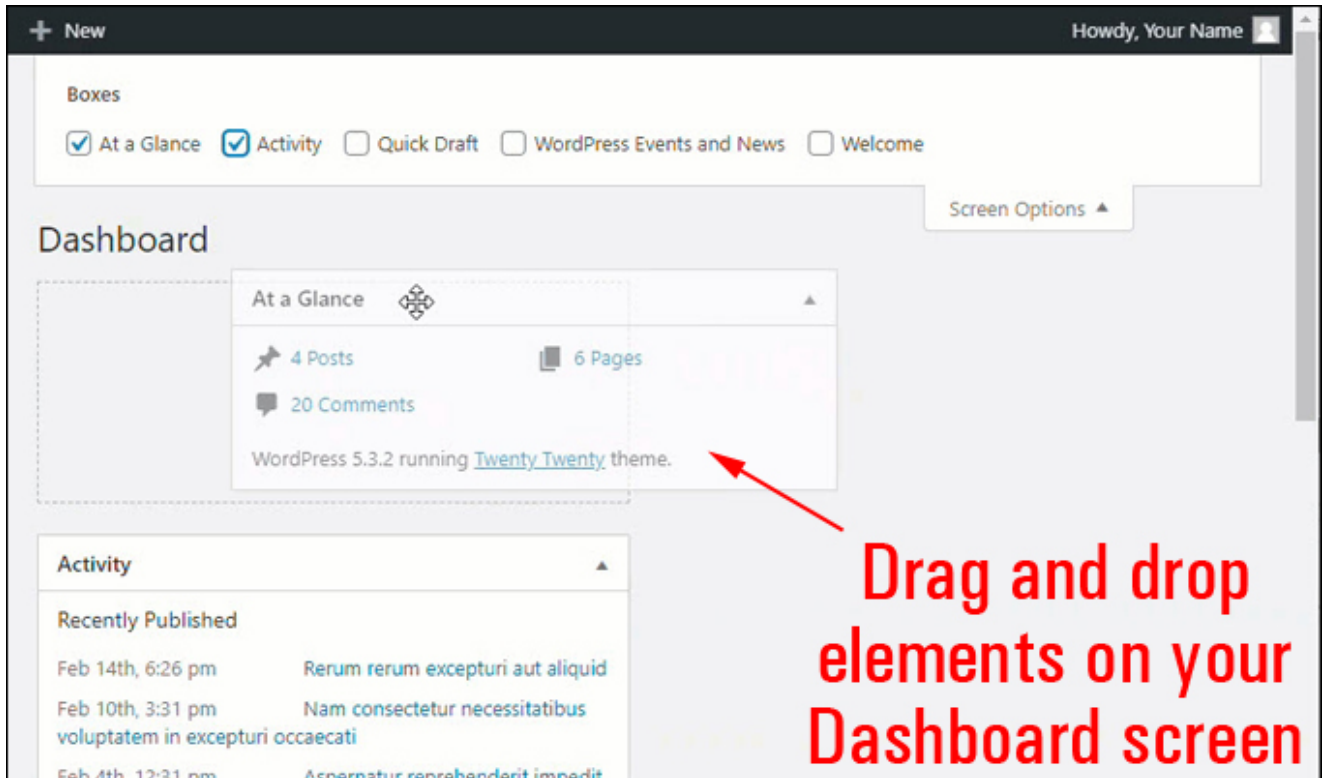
+ New

Howdy, Your Name

Boxes

At a Glance Activity Quick Draft WordPress Events and News Welcome

Screen Options ▲

Dashboard

At a Glance ▲

4 Posts

6 Pages

20 Comments

WordPress 5.3.2 running Twenty Twenty theme.

Activity ▲

Recently Published

Feb 14th, 6:26 pm Rerum rerum excepturi aut aliquid

Feb 10th, 3:31 pm Nam consectetur necessitatibus voluptatem in excepturi occaecati

Feb 4th, 12:31 pm Aspernatur reprehenderit impedit

Drag and drop elements on your Dashboard screen